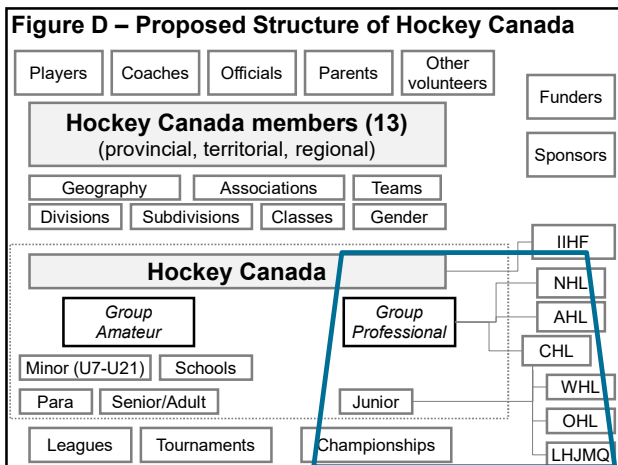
Figure D – Proposed Structure of Hockey Canada

Players
Coaches
Officials
Parents
Other volunteers

Funders

Hockey Canada members (13)
(provincial, territorial, regional)

Sponsors

Geography
Associations
Teams
Divisions
Subdivisions
Classes
Gender

IIHF

Hockey Canada

NHL

Group Amateur

Group Professional

AHL

CHL

Minor (U7-U21)
Schools

WHL

Para
Senior/Adult

Junior

OHL

Leagues
Tournaments
Championships

LHJMQ